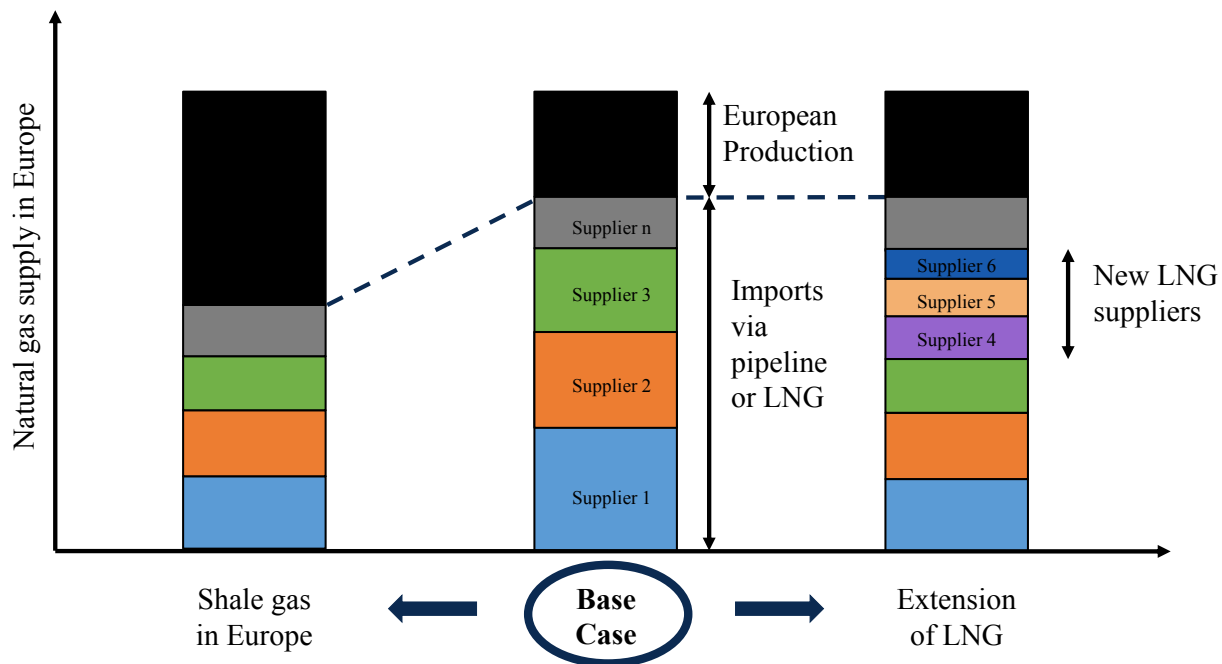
Natural gas supply in Europe

European Production

Supplier n
Supplier 3
Supplier 2
Supplier 1

Imports via pipeline or LNG

Supplier 6
Supplier 5
Supplier 4

New LNG suppliers

Shale gas in Europe

Base Case

Extension of LNG